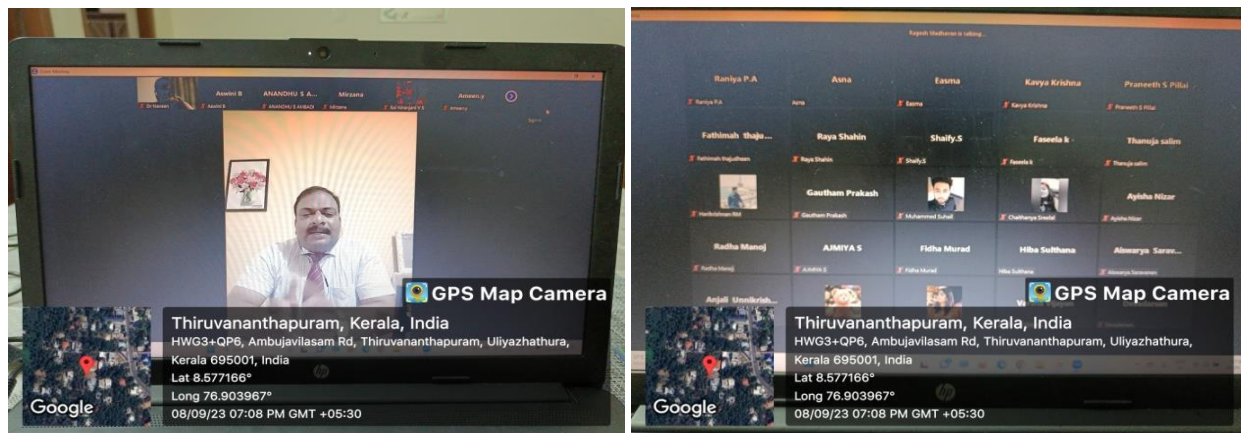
Zoom Meeting

Aswini B	ANANDHU S A...	Mirzana	Ameen.y

Dr Naveen	Aswini B	ANANDHU S AMBADI	Mirzana	Sai Niranjan V S	Ameeny

GPS Map Camera

Thiruvananthapuram, Kerala, India
HWG3+QP6, Ambujavilasam Rd, Thiruvananthapuram, Uliyazhathura, Kerala 695001, India
Lat 8.577166°
Long 76.903967°
08/09/23 07:08 PM GMT +05:30

Google

Rajesh Madhavan is talking...

Raniya P.A	Asna	Easma	Kavya Krishna	Praneeth S Pillai

Raniya P.A	Asna	Easma	Kavya Krishna	Praneeth S Pillai

Fathimah thaju...	Raya Shahin	Shaify.S	Faseela k	Thanuja salim

Fathimah thajudheen	Raya Shahin	Shaify.S	Faseela k	Thanuja salim

Gautham Prakash	Ayisha Nizar

Harikrishnan RM	Gautham Prakash	Muhammed Suhail	Chaithanya Sreelal	Ayisha Nizar

Radha Manoj	AJMIYA S	Fidha Murad	Hiba Sulthana	Aiswarya Sarav...

Radha Manoj	AJMIYA S	Fidha Murad	Hiba Sulthana	Aiswarya Saravanan

Anjali Unnikrish...

GPS Map Camera

Thiruvananthapuram, Kerala, India
HWG3+QP6, Ambujavilasam Rd, Thiruvananthapuram, Uliyazhathura, Kerala 695001, India
Lat 8.577166°
Long 76.903967°
08/09/23 07:08 PM GMT +05:30

Google